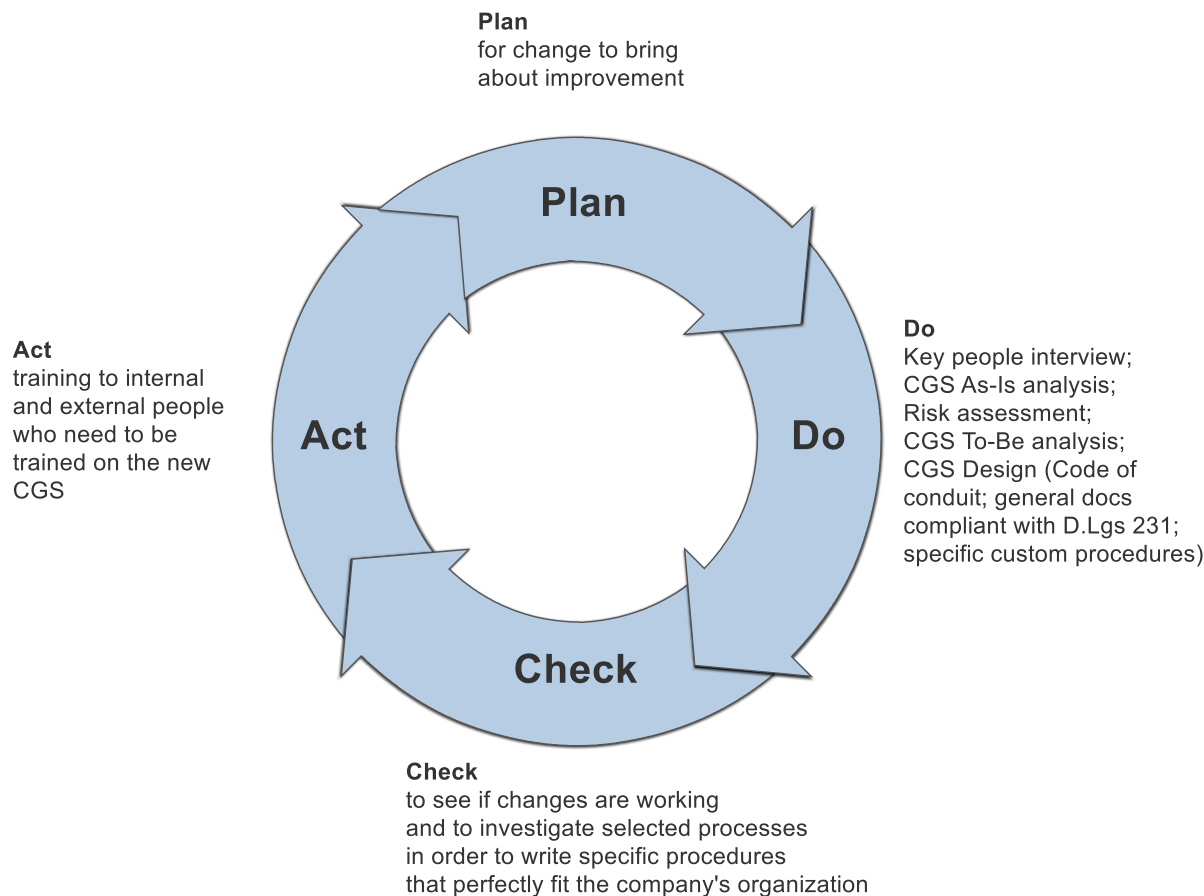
**Plan**
for change to bring about improvement

Plan

**Act**
training to internal and external people who need to be trained on the new CGS

Act

Do

**Do**
Key people interview;
CGS As-Is analysis;
Risk assessment;
CGS To-Be analysis;
CGS Design (Code of conduit; general docs compliant with D.Lgs 231; specific custom procedures)

Check

**Check**
to see if changes are working and to investigate selected processes in order to write specific procedures that perfectly fit the company's organization